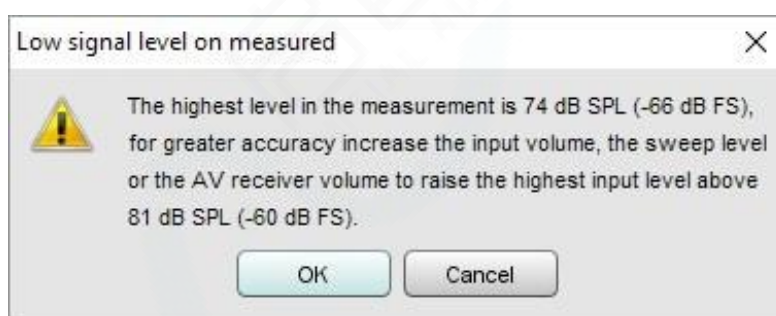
Low signal level on measured

×

The highest level in the measurement is 74 dB SPL (-66 dB FS), for greater accuracy increase the input volume, the sweep level or the AV receiver volume to raise the highest input level above 81 dB SPL (-60 dB FS).

OK

Cancel